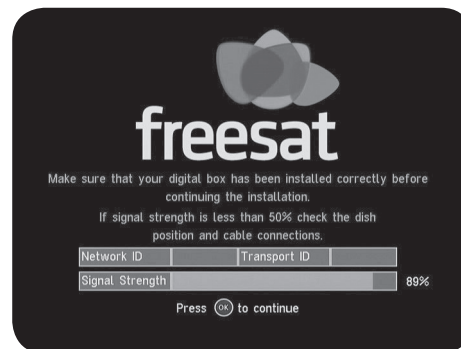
freesat

Make sure that your digital box has been installed correctly before continuing the installation.

If signal strength is less than 50% check the dish position and cable connections.

| Network ID | | Transport ID | |
|---|---|---|---|

Signal Strength 89%

Press OK to continue